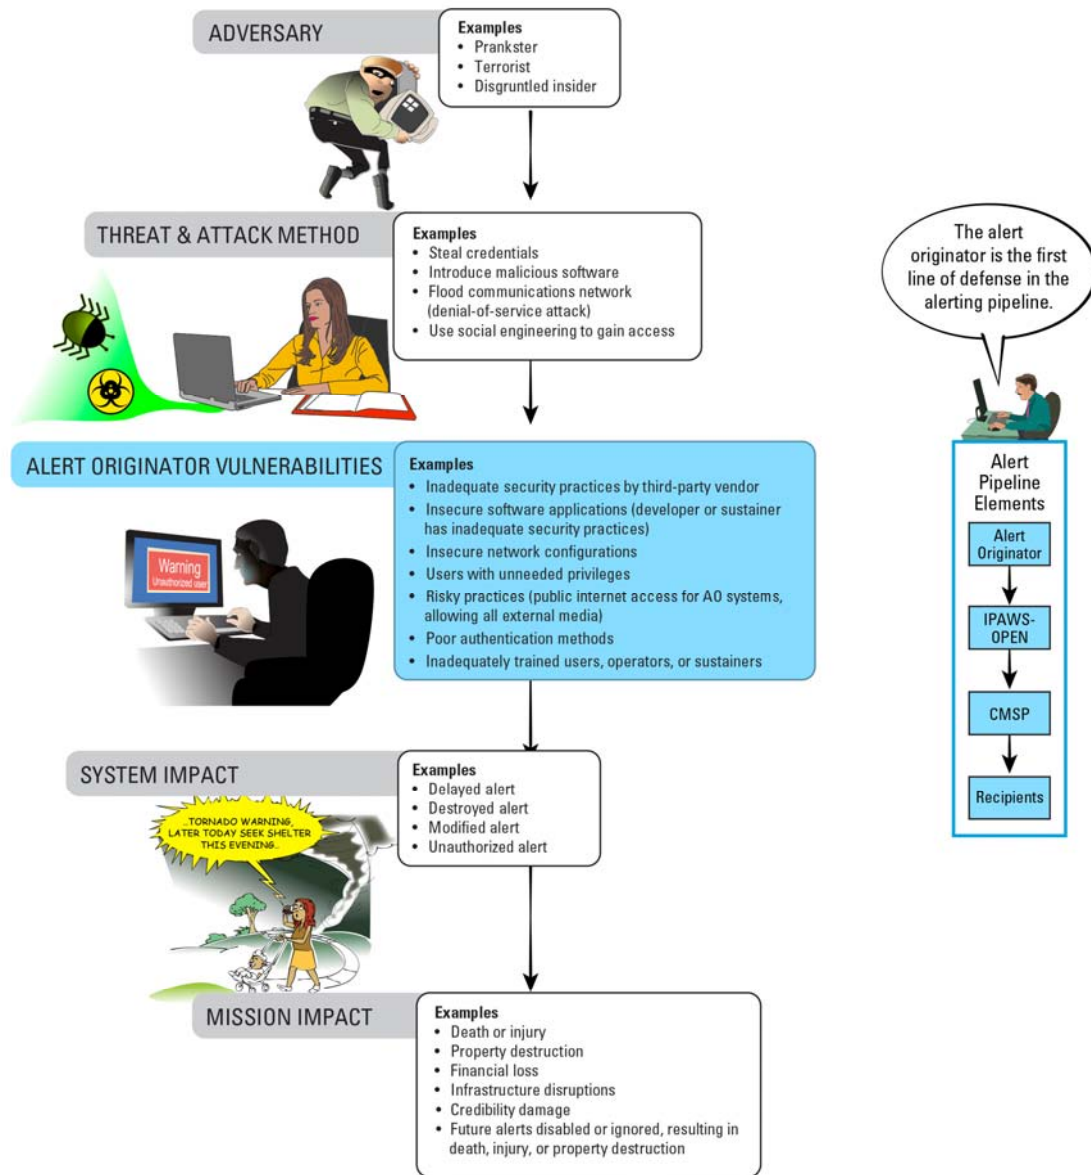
ADVERSARY

Examples
• Prankster
• Terrorist
• Disgruntled insider

THREAT & ATTACK METHOD

Examples
• Steal credentials
• Introduce malicious software
• Flood communications network (denial-of-service attack)
• Use social engineering to gain access

The alert originator is the first line of defense in the alerting pipeline.

ALERT ORIGINATOR VULNERABILITIES

Warning
Unauthorized user

Examples
• Inadequate security practices by third-party vendor
• Insecure software applications (developer or sustainer has inadequate security practices)
• Insecure network configurations
• Users with unneeded privileges
• Risky practices (public internet access for AO systems, allowing all external media)
• Poor authentication methods
• Inadequately trained users, operators, or sustainers

Alert Pipeline Elements

Alert Originator

IPAWS-OPEN

CMSP

Recipients

SYSTEM IMPACT

...TORNADO WARNING, LATER TODAY SEEK SHELTER THIS EVENING...

Examples
• Delayed alert
• Destroyed alert
• Modified alert
• Unauthorized alert

MISSION IMPACT

Examples
• Death or injury
• Property destruction
• Financial loss
• Infrastructure disruptions
• Credibility damage
• Future alerts disabled or ignored, resulting in death, injury, or property destruction